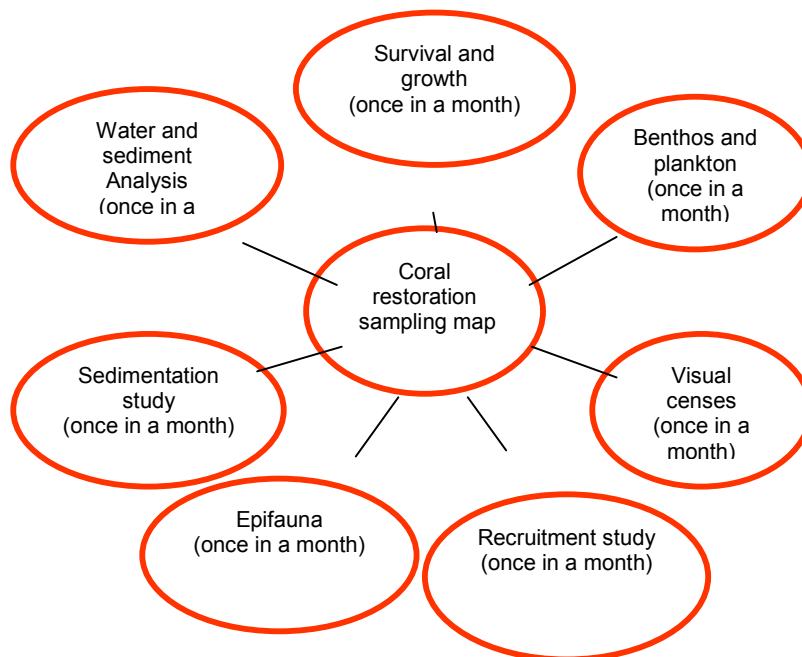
Survival and growth (once in a month)

Water and sediment Analysis (once in a

Benthos and plankton (once in a month)

Coral restoration sampling map

Sedimentation study (once in a month)

Visual censes (once in a month)

Epifauna (once in a month)

Recruitment study (once in a month)